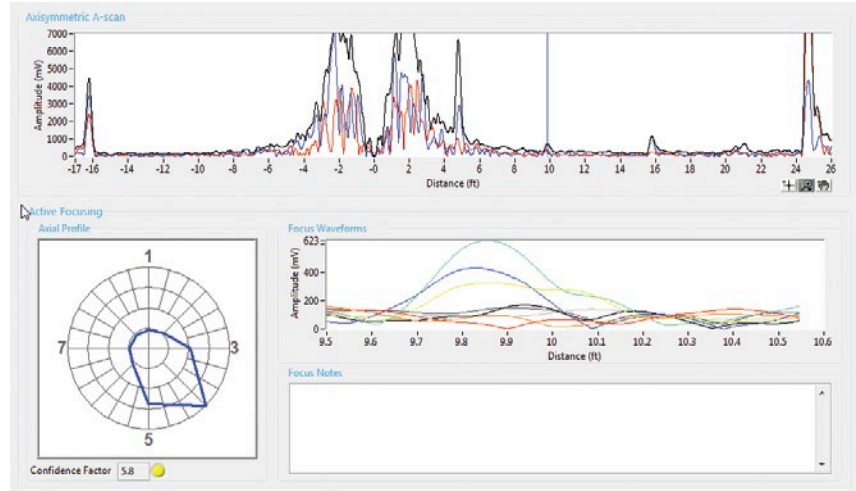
Axisymmetric A-scan

7000
6000
5000
4000
3000
2000
1000
0

Amplitude (mV)

-17 -16 -14 -12 -10 -8 -6 -4 -2 0 2 4 6 8 10 12 14 16 18 20 22 24 26

Distance (ft)

Active Focusing

Axial Profile

1
3
5
7

Confidence Factor 5.8

Focus Waveforms

623
400
200
0

Amplitude (mV)

9.5 9.6 9.7 9.8 9.9 10 10.1 10.2 10.3 10.4 10.5 10.6

Distance (ft)

Focus Notes